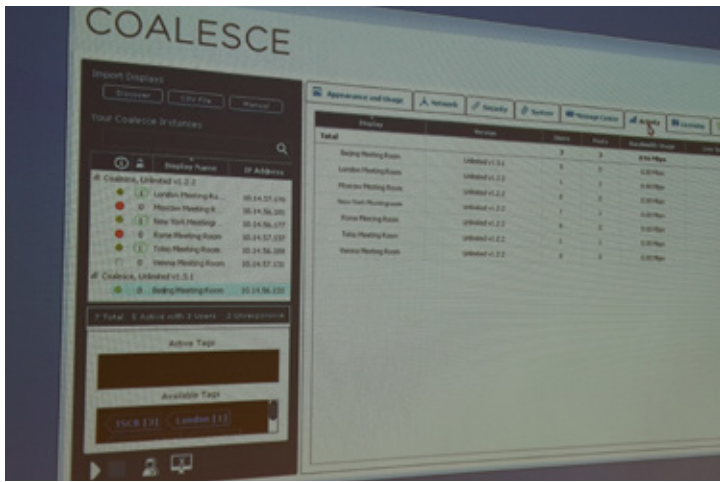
COALESCE

Import Displays
Discover
CSV File
Manual

Your Coalesce Instances

Display Name
IP Address

Coalesce, Unlimited v1.2.2
London Meeting Ro...
10.34.57.170
Moscow Meeting R...
10.34.56.101
New York Meeting...
10.34.56.177
Rome Meeting Room
10.34.57.150
Tokyo Meeting Room
10.34.56.109
Vienna Meeting Room
10.34.57.131
Coalesce, Unlimited v1.3.1
Beijing Meeting Room
10.34.56.130

7 Total 6 Active with 2 Users 2 Unresponsive

Active Tags

Available Tags
JSCB (3) London (1)

Appearance and Usage
Network
Security
System
Message Center
Activity
Operating

| Display | Version | Users | Posts | Bandwidth Usage |
|---|---|---|---|---|
| Total | | 3 | 3 | 0.16 Mbps |
| Beijing Meeting Room | Unlimited v1.3.1 | 0 | 0 | 0.00 Mbps |
| London Meeting Room | Unlimited v1.2.2 | 0 | 0 | 0.00 Mbps |
| Moscow Meeting Room | Unlimited v1.2.2 | 1 | 1 | 0.00 Mbps |
| New York Meeting Room | Unlimited v1.2.2 | 0 | 0 | 0.00 Mbps |
| Rome Meeting Room | Unlimited v1.2.2 | 1 | 1 | 0.00 Mbps |
| Tokyo Meeting Room | Unlimited v1.2.2 | 0 | 0 | 0.00 Mbps |
| Vienna Meeting Room | Unlimited v1.2.2 | 1 | 1 | 0.00 Mbps |